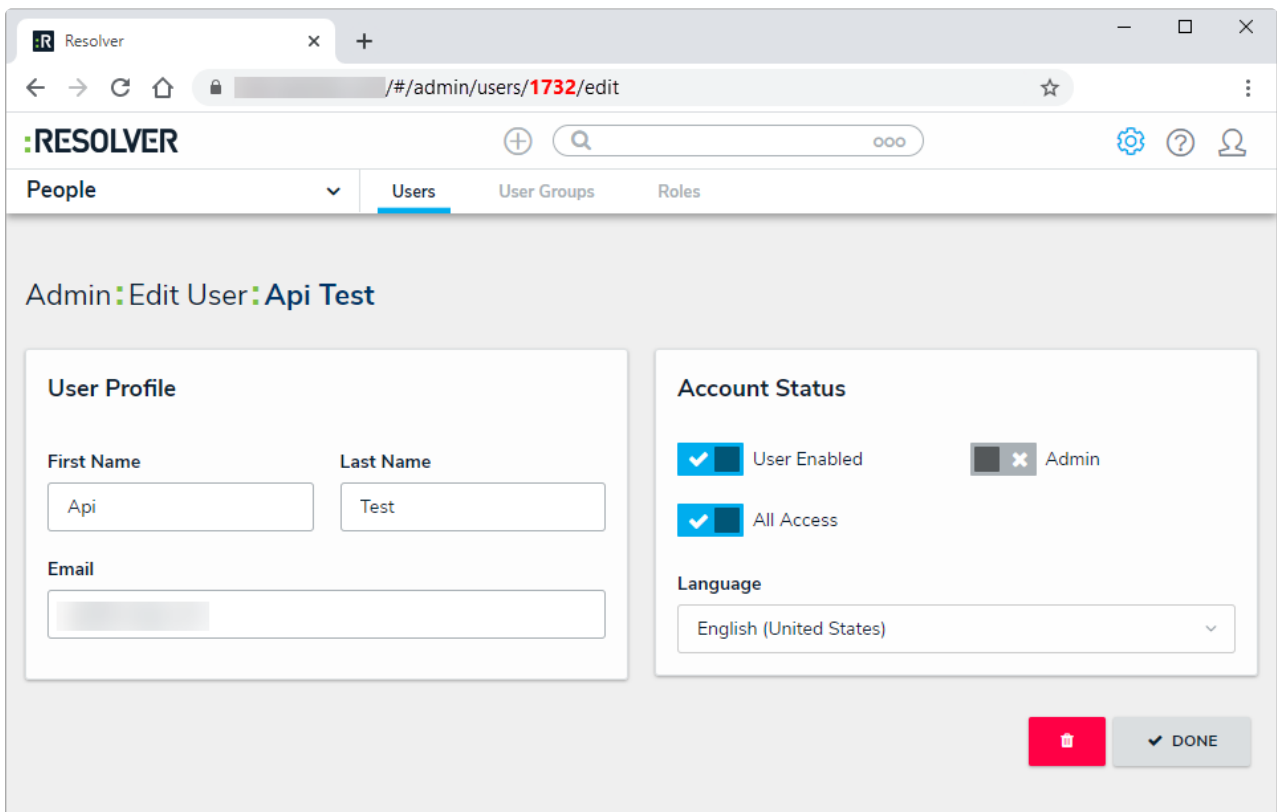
Resolver

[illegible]/#/admin/users/1732/edit

:RESOLVER

People

Users User Groups Roles

Admin : Edit User : Api Test

User Profile

First Name
Api

Last Name
Test

Email
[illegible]

Account Status

User Enabled

Admin

All Access

Language
English (United States)

DONE